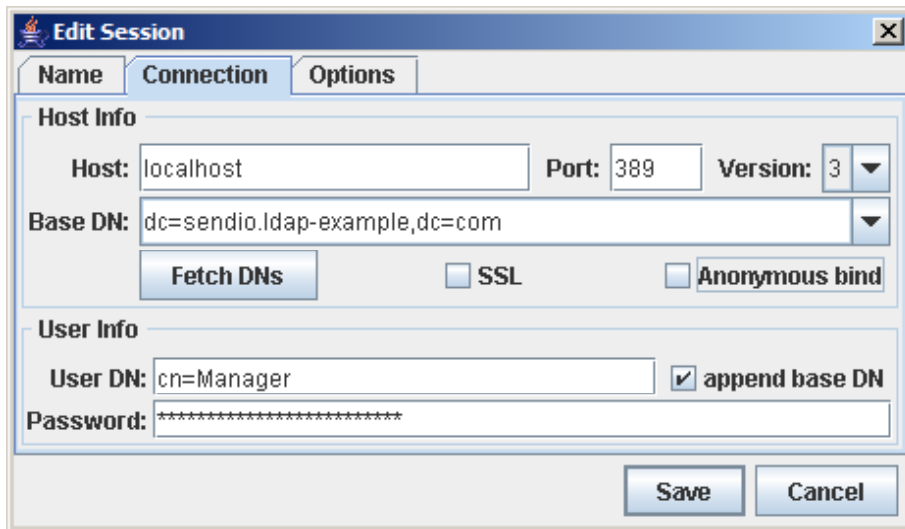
Edit Session

Name | Connection | Options

Host Info

Host: localhost

Port: 389

Version: 3

Base DN: dc=sendio.ldap-example,dc=com

Fetch DNs

SSL

Anonymous bind

User Info

User DN: cn=Manager

append base DN

Password: ************************

Save

Cancel